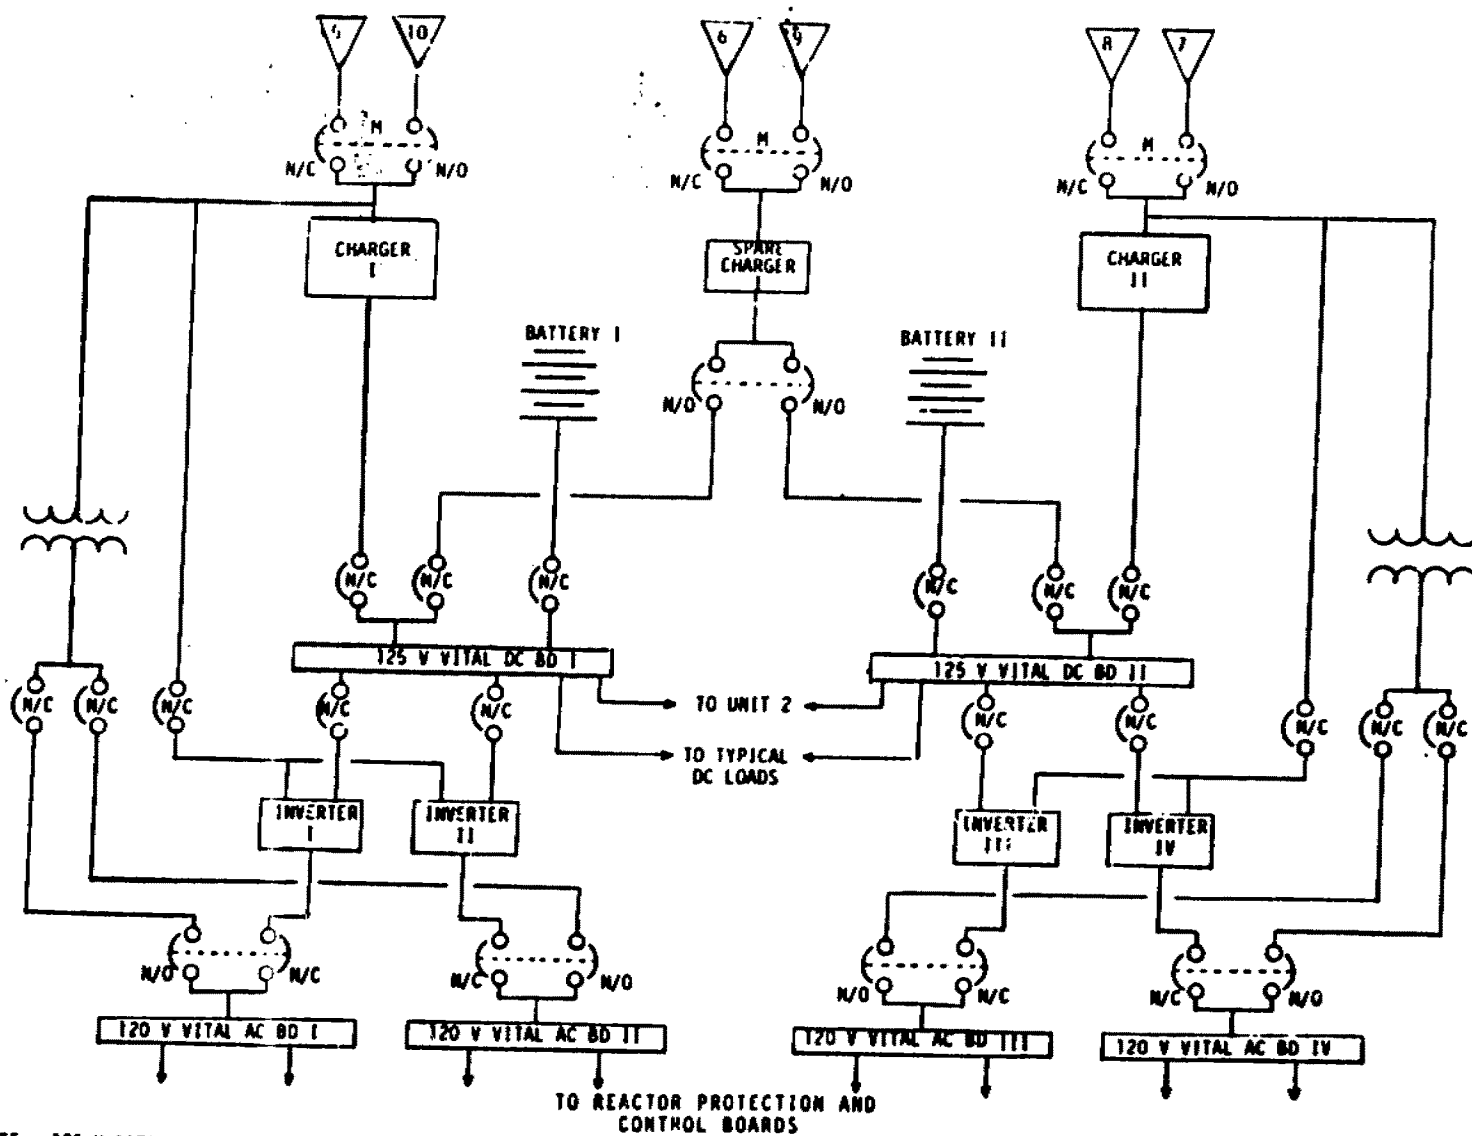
5
10
M
N/C
N/O
CHARGER I
6
9
M
N/C
N/O
SPARE CHARGER
8
7
M
N/C
N/O
CHARGER II
BATTERY I
N/O
N/O
BATTERY II
N/C
N/C
N/C
N/C
N/C
N/C
125 V VITAL DC BD I
125 V VITAL DC BD II
N/C
N/C
N/C
N/C
N/C
TO UNIT 2
TO TYPICAL DC LOADS
N/C
N/C
N/C
N/C
N/C
INVERTER I
INVERTER II
INVERTER III
INVERTER IV
N/O
N/C
N/C
N/O
N/O
N/C
N/C
N/O
120 V VITAL AC BD I
120 V VITAL AC BD II
120 V VITAL AC BD III
120 V VITAL AC BD IV
TO REACTOR PROTECTION AND CONTROL BOARDS